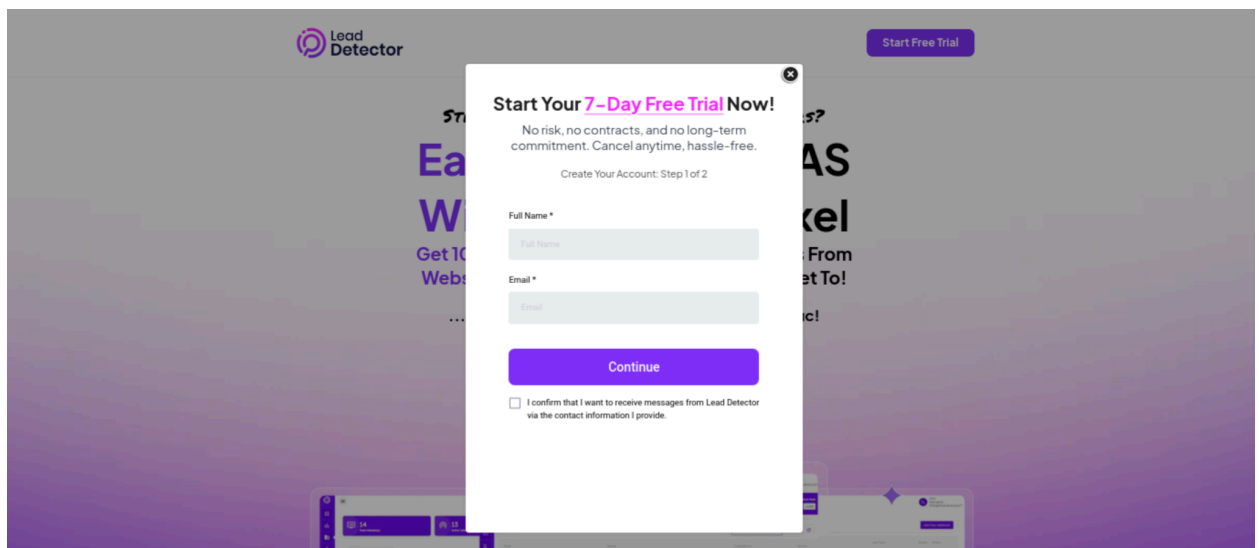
Lead Detector

Start Free Trial

Str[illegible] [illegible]s?

Ea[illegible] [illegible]AS

Wi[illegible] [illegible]xel

Get 10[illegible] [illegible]s From Webs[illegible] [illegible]et To!

... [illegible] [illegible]ic!

Start Your 7-Day Free Trial Now!

No risk, no contracts, and no long-term commitment. Cancel anytime, hassle-free.

Create Your Account: Step 1 of 2

Full Name *

Full Name

Email *

Email

Continue

I confirm that I want to receive messages from Lead Detector via the contact information I provide.

14

13